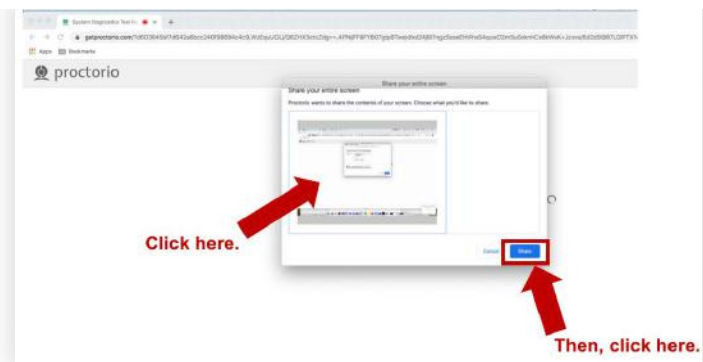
System Diagnostics Test f...

getproctorio.com/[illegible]

Apps Bookmarks

proctorio

Share your entire screen

Share your entire screen

Proctorio wants to share the contents of your screen. Choose what you'd like to share.

Click here.

Cancel

Share

Then, click here.